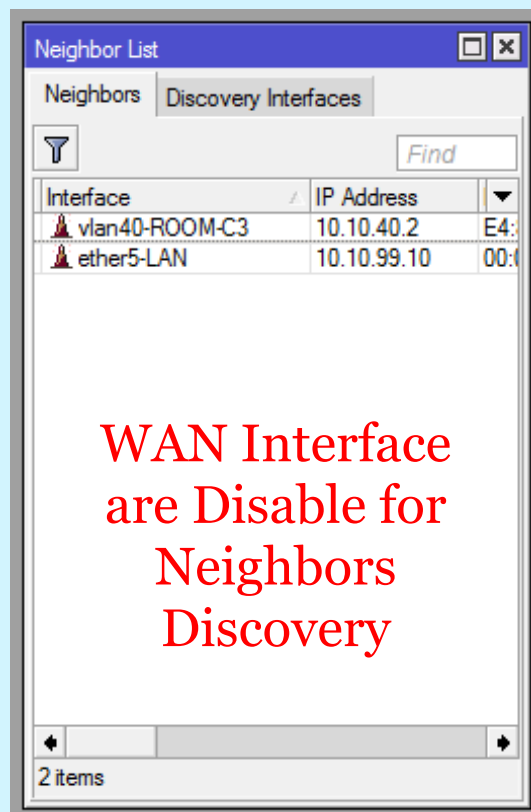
Neighbor List

Neighbors | Discovery Interfaces

Find

| Interface | IP Address | |
|---|---|---|
| vlan40-ROOM-C3 | 10.10.40.2 | E4: |
| ether5-LAN | 10.10.99.10 | 00: |

WAN Interface are Disable for Neighbors Discovery

2 items